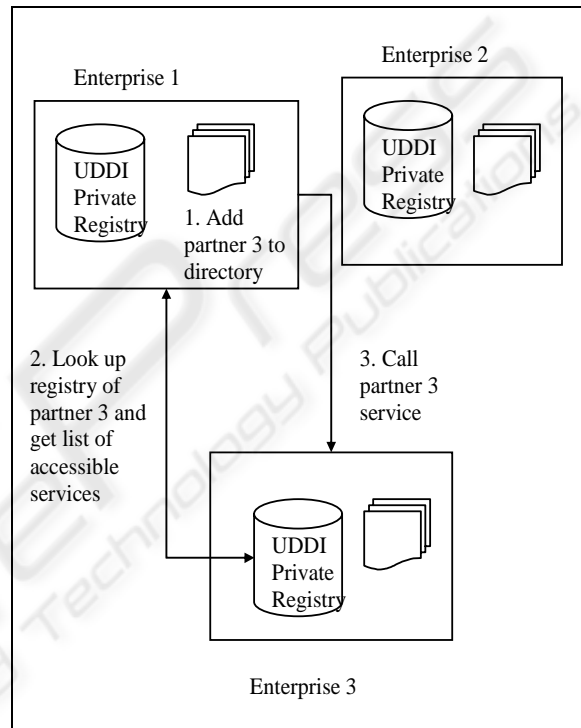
Enterprise 2

Enterprise 1

UDDI Private Registry

1. Add partner 3 to directory

UDDI Private Registry

2. Look up registry of partner 3 and get list of accessible services

3. Call partner 3 service

UDDI Private Registry

Enterprise 3

SciTePress Science and Technology Publications